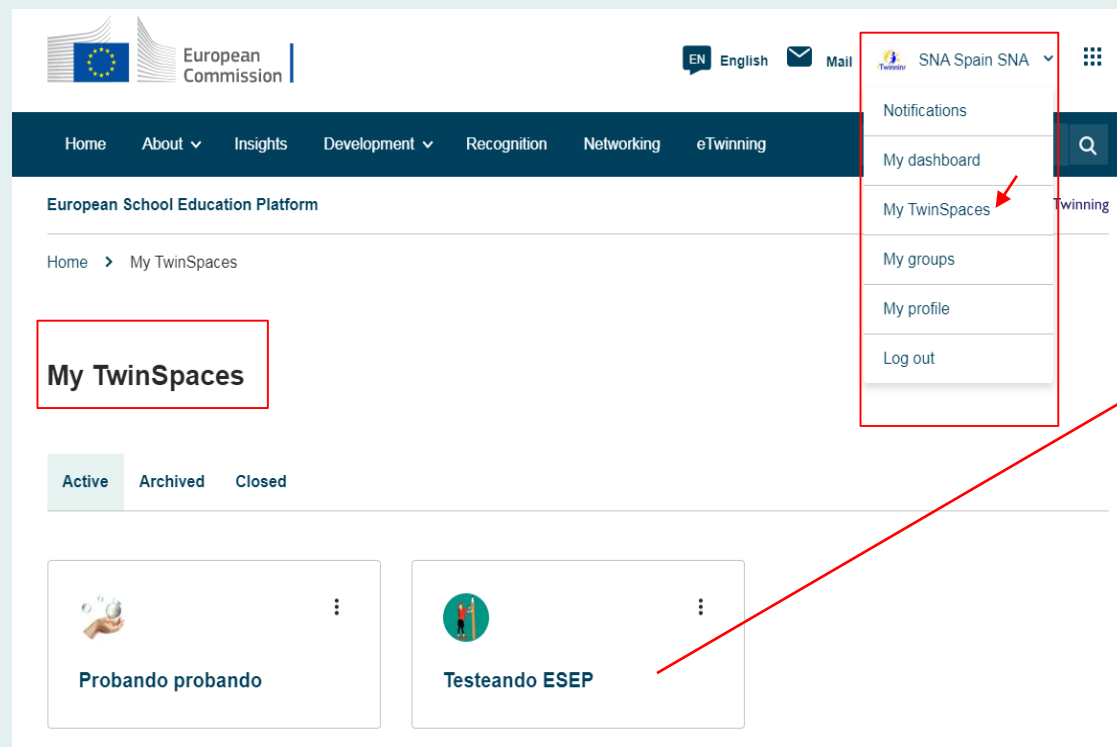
European Commission

EN English Mail SNA Spain SNA

Home About Insights Development Recognition Networking eTwinning

European School Education Platform

Twinning

Notifications
My dashboard
My TwinSpaces
My groups
My profile
Log out

Home > My TwinSpaces

My TwinSpaces

Active Archived Closed

Probando probando

Testeando ESEP